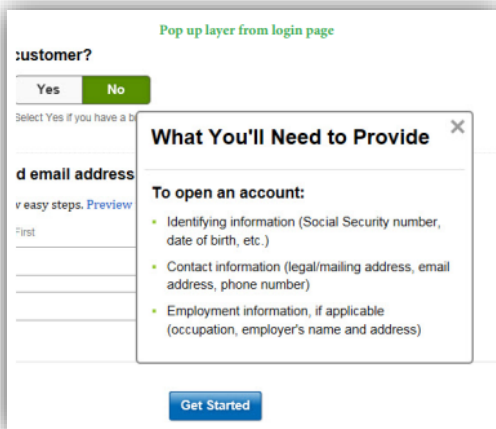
Pop up layer from login page

customer?

Yes No

Select Yes if you have a b

d email address

v easy steps. Preview

First

What You'll Need to Provide ×

To open an account:

- Identifying information (Social Security number, date of birth, etc.)
- Contact information (legal/mailing address, email address, phone number)
- Employment information, if applicable (occupation, employer's name and address)

Get Started